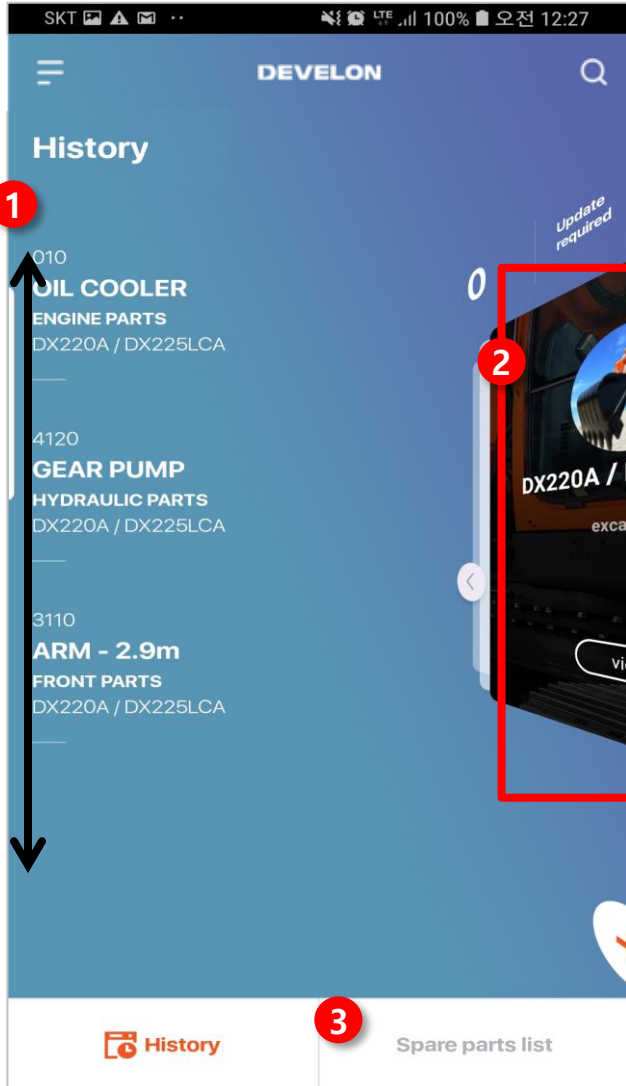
SKT 100% 오전 12:27

DEVELON

History

1

Update required

010
OIL COOLER
ENGINE PARTS
DX220A / DX225LCA

0

2

DX220A / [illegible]

exca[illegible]

vi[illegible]

4120
GEAR PUMP
HYDRAULIC PARTS
DX220A / DX225LCA

3110
ARM - 2.9m
FRONT PARTS
DX220A / DX225LCA

3

History

Spare parts list